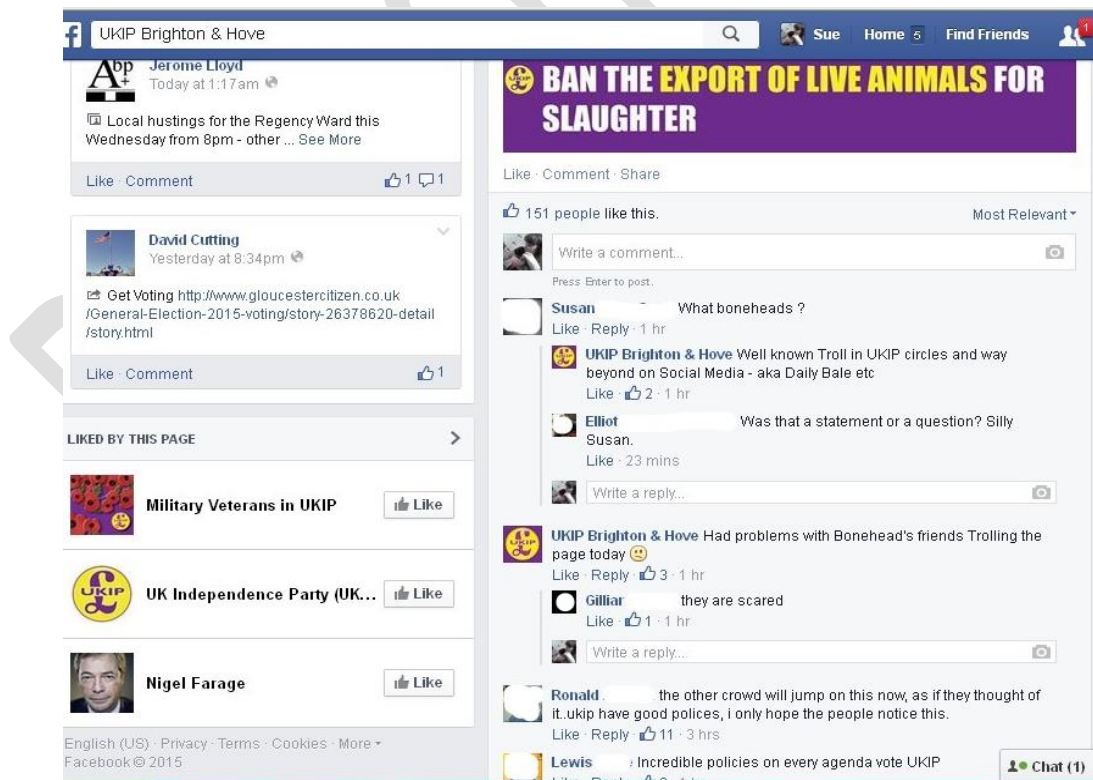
UKIP Brighton & Hove

Sue Home 5 Find Friends 1

Jerome Lloyd
Today at 1:17am

Local hustings for the Regency Ward this Wednesday from 8pm - other ... See More

Like · Comment 1 1

David Cutting
Yesterday at 8:34pm

Get Voting http://www.gloucestercitizen.co.uk/General-Election-2015-voting/story-26378620-detail/story.html

Like · Comment 1

LIKED BY THIS PAGE

Military Veterans in UKIP Like

UK Independence Party (UK... Like

Nigel Farage Like

English (US) · Privacy · Terms · Cookies · More
Facebook © 2015

BAN THE EXPORT OF LIVE ANIMALS FOR SLAUGHTER

Like · Comment · Share

151 people like this. Most Relevant

Write a comment...

Press Enter to post.

Susan What boneheads ?
Like · Reply · 1 hr

UKIP Brighton & Hove Well known Troll in UKIP circles and way beyond on Social Media - aka Daily Bale etc
Like · 2 · 1 hr

Elliot Was that a statement or a question? Silly Susan.
Like · 23 mins

Write a reply...

UKIP Brighton & Hove Had problems with Bonehead's friends Trolling the page today
Like · Reply · 3 · 1 hr

Gilliar they are scared
Like · 1 · 1 hr

Write a reply...

Ronald the other crowd will jump on this now, as if they thought of it..ukip have good polices, i only hope the people notice this.
Like · Reply · 11 · 3 hrs

Lewis Incredible policies on every agenda vote UKIP

Chat (1)